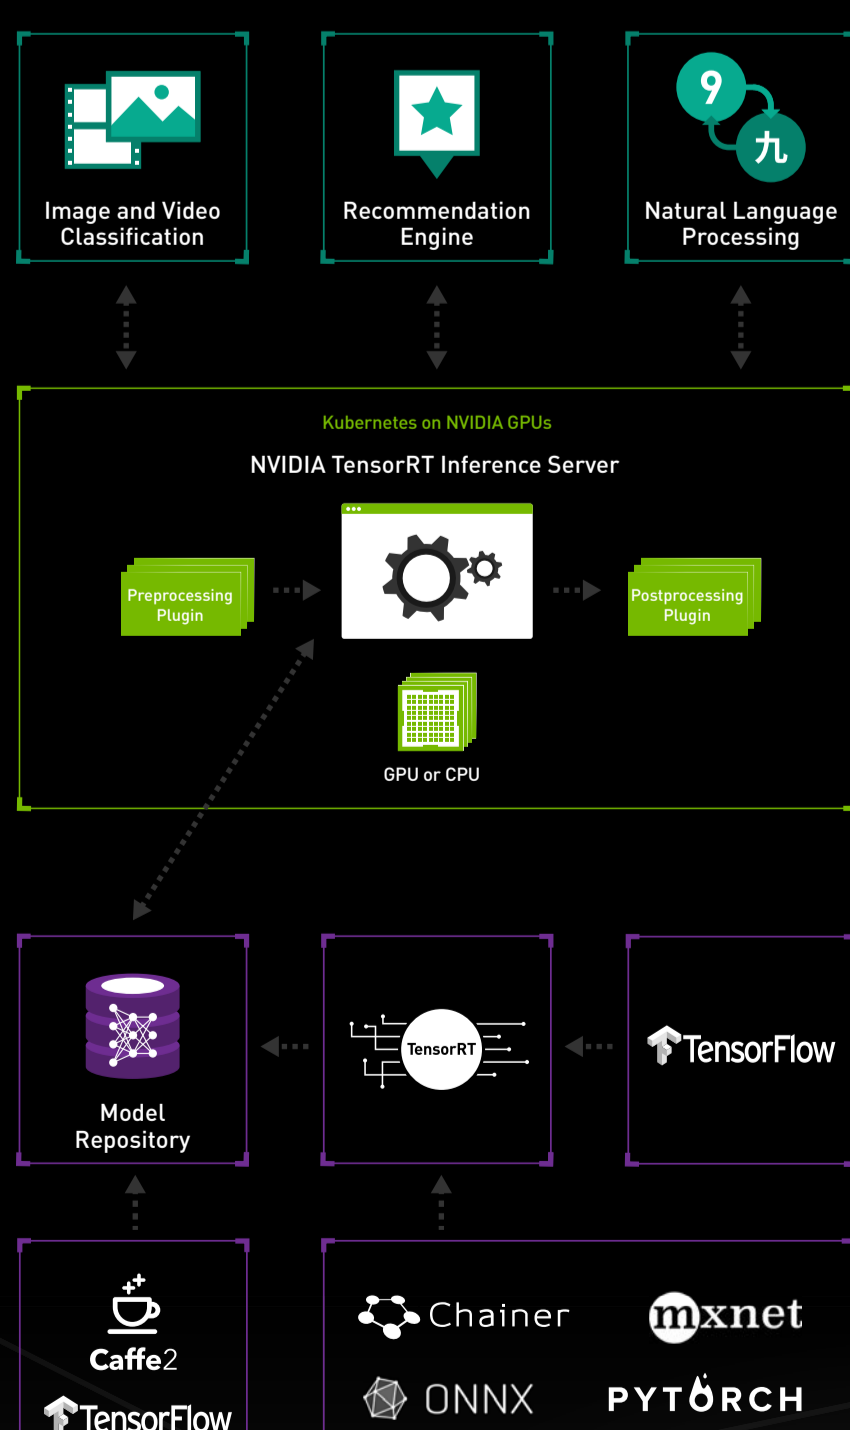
Image and Video Classification

Recommendation Engine

9 九

Natural Language Processing

Kubernetes on NVIDIA GPUs

NVIDIA TensorRT Inference Server

Preprocessing Plugin

Postprocessing Plugin

GPU or CPU

Model Repository

TensorRT

TensorFlow

Caffe2

TensorFlow

Chainer

mxnet

ONNX

PYTORCH